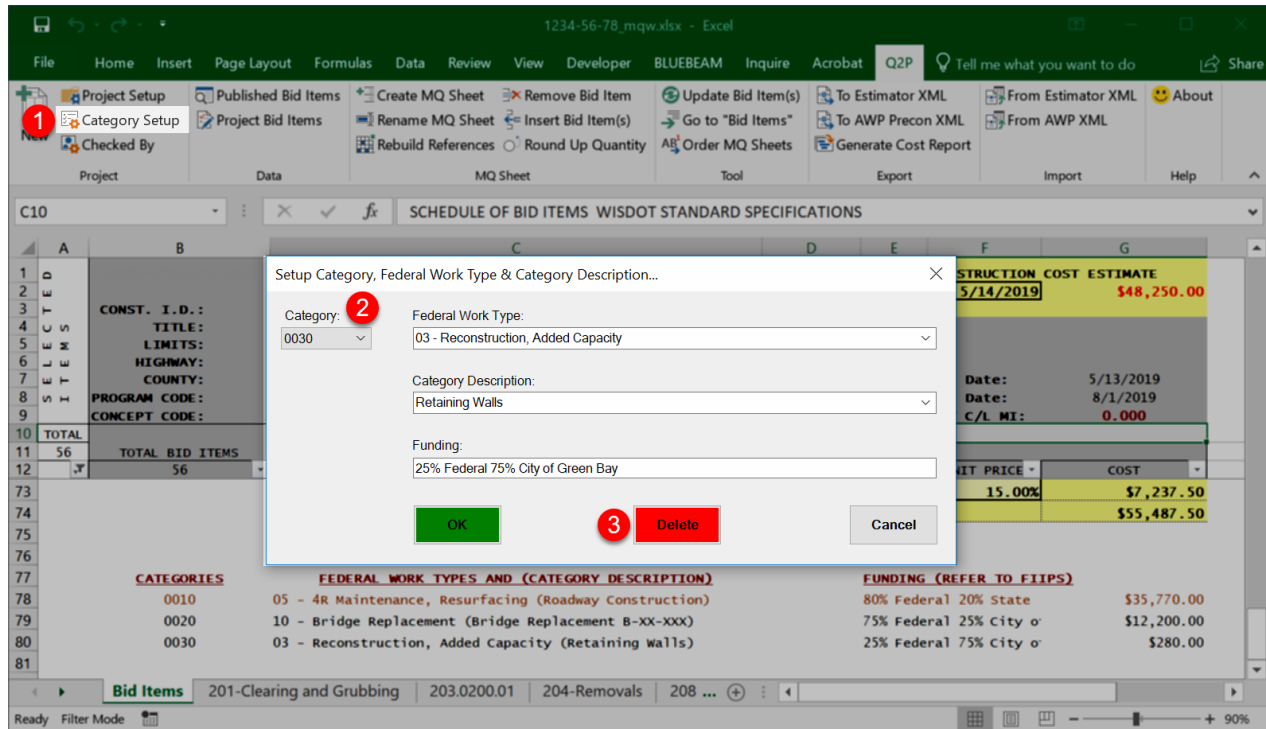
1234-56-78_mqw.xlsx - Excel

File Home Insert Page Layout Formulas Data Review View Developer BLUEBEAM Inquire Acrobat Q2P Tell me what you want to do Share

New
Project Setup
1 Category Setup
Checked By
Project

Published Bid Items
Project Bid Items
Data

Create MQ Sheet
Rename MQ Sheet
Rebuild References
Remove Bid Item
Insert Bid Item(s)
Round Up Quantity
MQ Sheet

Update Bid Item(s)
Go to "Bid Items"
Order MQ Sheets
Tool

To Estimator XML
To AWP Precon XML
Generate Cost Report
Export

From Estimator XML
From AWP XML
Import

About
Help

C10 SCHEDULE OF BID ITEMS WISDOT STANDARD SPECIFICATIONS

| | A | B | C | D | E | F | G |
|---|---|---|---|---|---|---|---|
| 1 | D | | | | | STRUCTION COST ESTIMATE | |
| 2 | E | | | | | 5/14/2019 | $48,250.00 |
| 3 | T | CONST. I.D.: | | | | | |
| 4 | U S | TITLE: | | | | | |
| 5 | E M | LIMITS: | | | | | |
| 6 | L E | HIGHWAY: | | | | | |
| 7 | E T | COUNTY: | | | | Date: | 5/13/2019 |
| 8 | S I | PROGRAM CODE: | | | | Date: | 8/1/2019 |
| 9 | | CONCEPT CODE: | | | | C/L MI: | 0.000 |
| 10 | TOTAL | | | | | | |
| 11 | 56 | TOTAL BID ITEMS | | | | | |
| 12 | | 56 | | | | NIT PRICE | COST |
| 73 | | | | | | 15.00% | $7,237.50 |
| 74 | | | | | | | $55,487.50 |
| 75 | | | | | | | |
| 76 | | | | | | | |
| 77 | | CATEGORIES | FEDERAL WORK TYPES AND (CATEGORY DESCRIPTION) | | | FUNDING (REFER TO FIIPS) | |
| 78 | | 0010 | 05 - 4R Maintenance, Resurfacing (Roadway Construction) | | | 80% Federal 20% State | $35,770.00 |
| 79 | | 0020 | 10 - Bridge Replacement (Bridge Replacement B-XX-XXX) | | | 75% Federal 25% City o | $12,200.00 |
| 80 | | 0030 | 03 - Reconstruction, Added Capacity (Retaining Walls) | | | 25% Federal 75% City o | $280.00 |
| 81 | | | | | | | |

Setup Category, Federal Work Type & Category Description...
Category: 2
0030
Federal Work Type:
03 - Reconstruction, Added Capacity
Category Description:
Retaining Walls
Funding:
25% Federal 75% City of Green Bay
OK
3 Delete
Cancel

Bid Items | 201-Clearing and Grubbing | 203.0200.01 | 204-Removals | 208 ...

Ready Filter Mode 90%